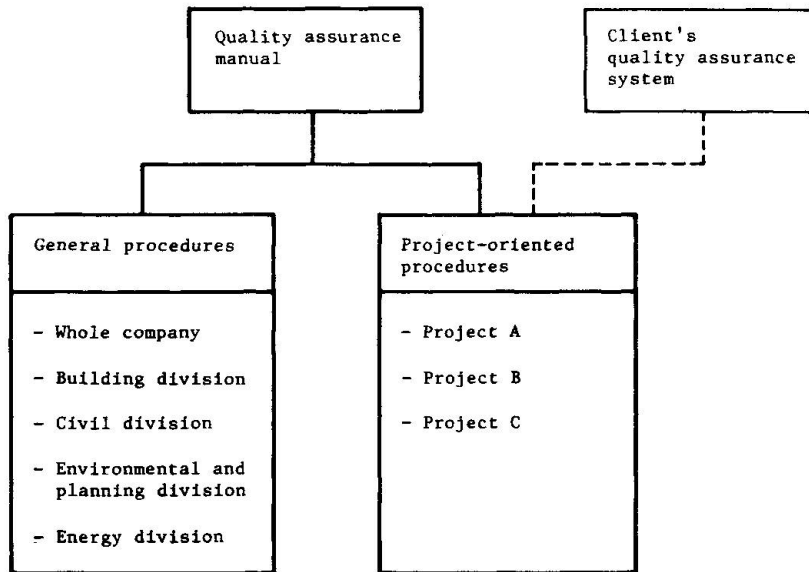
Quality assurance manual

Client's quality assurance system

General procedures

- Whole company
- Building division
- Civil division
- Environmental and planning division
- Energy division

Project-oriented procedures

- Project A
- Project B
- Project C